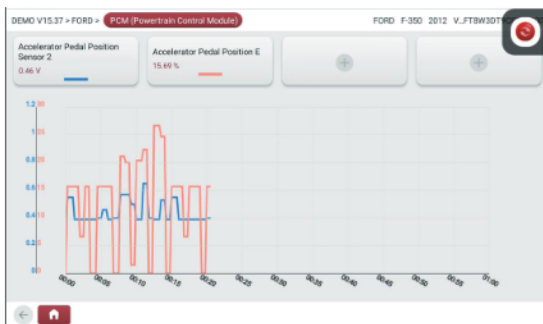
DEMO V15.37 > FORD > PCM (Powertrain Control Module)

FORD F-350 2012 V...FTBW3DT

Accelerator Pedal Position Sensor 2
0.46 V

Accelerator Pedal Position E
15.69 %

1.2
1.0
0.8
0.6
0.4
0.2
0

00:00
00:05
00:10
00:15
00:20
00:25
00:30
00:35
00:40
00:45
00:50
00:55
01:00